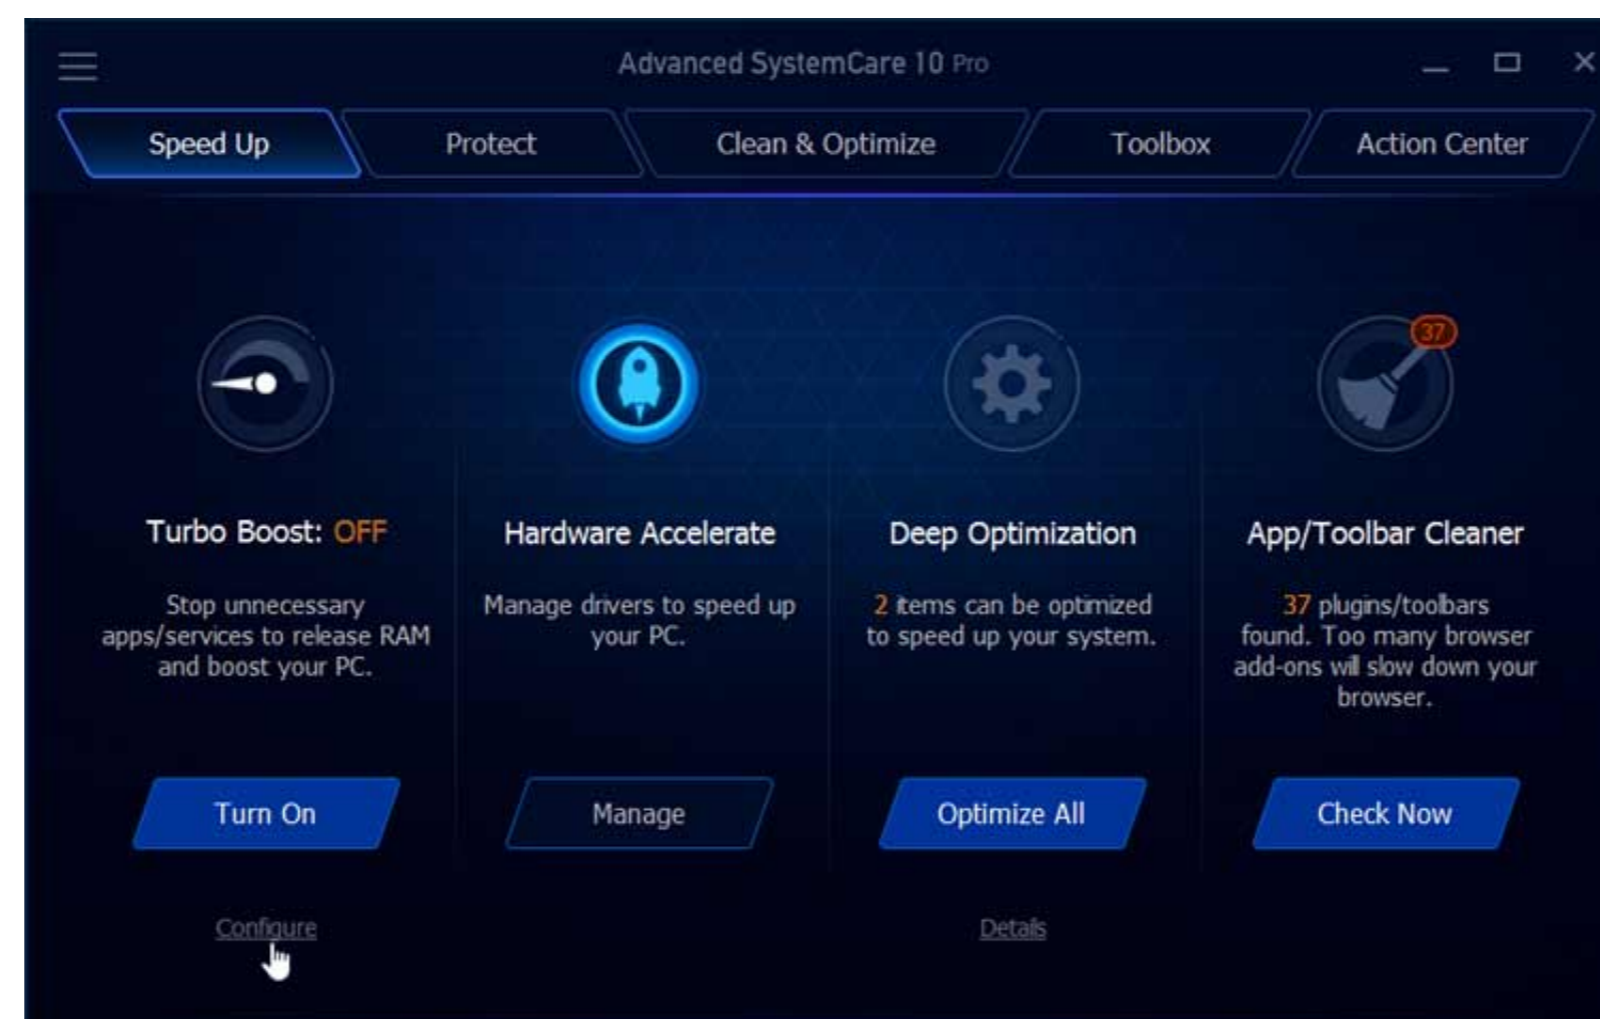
Advanced SystemCare 10 Pro

Speed Up | Protect | Clean & Optimize | Toolbox | Action Center

37

Turbo Boost: OFF

Stop unnecessary apps/services to release RAM and boost your PC.

Turn On

Configure

Hardware Accelerate

Manage drivers to speed up your PC.

Manage

Deep Optimization

2 items can be optimized to speed up your system.

Optimize All

Details

App/Toolbar Cleaner

37 plugins/toolbars found. Too many browser add-ons will slow down your browser.

Check Now